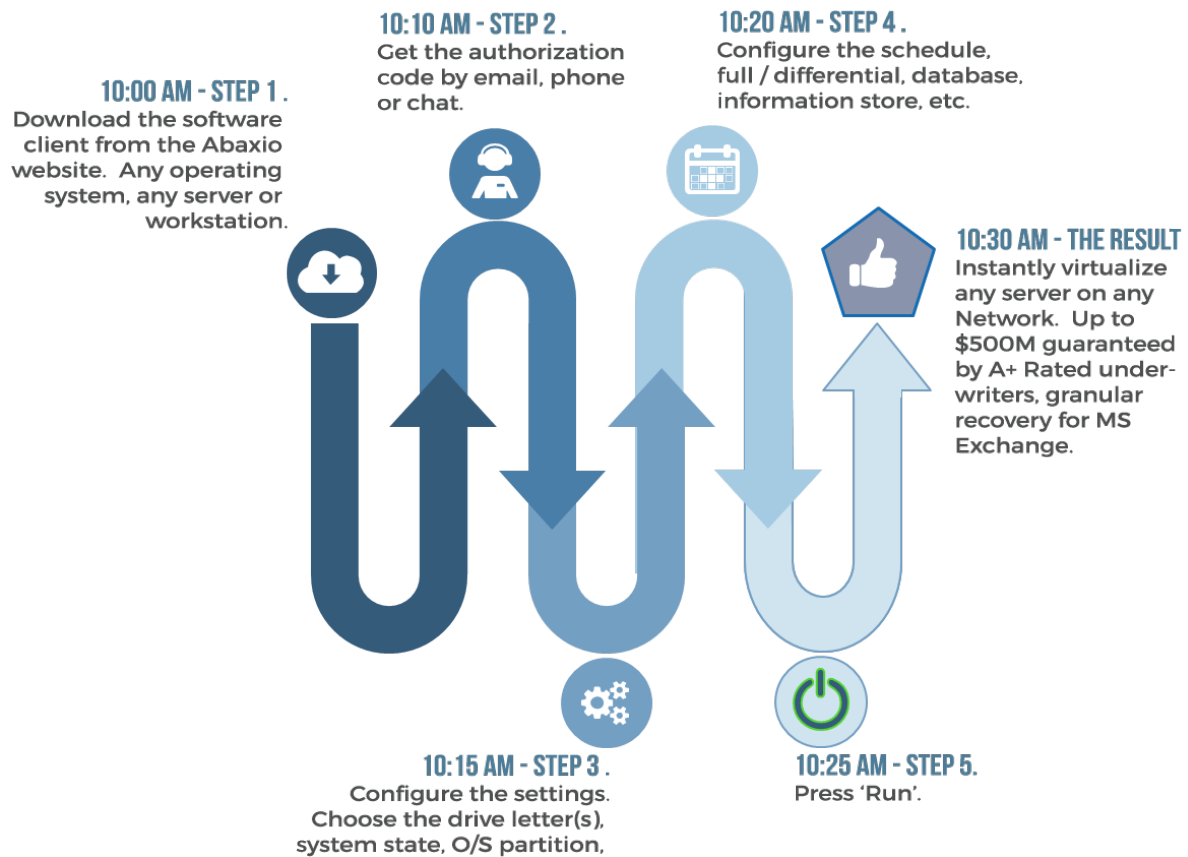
10:00 AM - STEP 1 .
Download the software client from the Abaxio website. Any operating system, any server or workstation.

10:10 AM - STEP 2 .
Get the authorization code by email, phone or chat.

10:15 AM - STEP 3 .
Configure the settings. Choose the drive letter(s), system state, O/S partition,

10:20 AM - STEP 4 .
Configure the schedule, full / differential, database, information store, etc.

10:25 AM - STEP 5.
Press 'Run'.

10:30 AM - THE RESULT
Instantly virtualize any server on any Network. Up to $500M guaranteed by A+ Rated underwriters, granular recovery for MS Exchange.